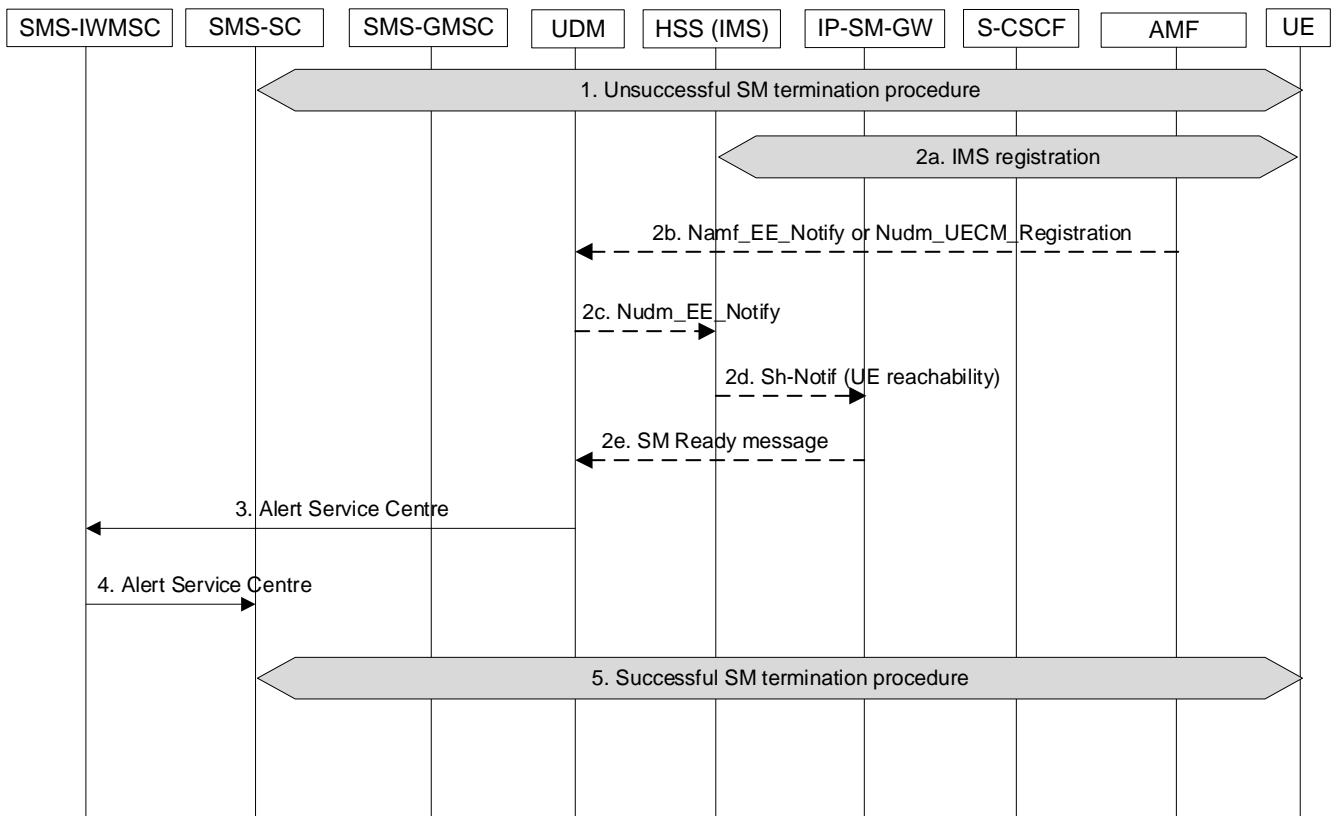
SMS-IWMSC SMS-SC SMS-GMSC UDM HSS (IMS) IP-SM-GW S-CSCF AMF UE

1. Unsuccessful SM termination procedure

2a. IMS registration

2b. Namf_EE_Notify or Nudm_UECM_Registration

2c. Nudm_EE_Notify

2d. Sh-Notif (UE reachability)

2e. SM Ready message

3. Alert Service Centre

4. Alert Service Centre

5. Successful SM termination procedure